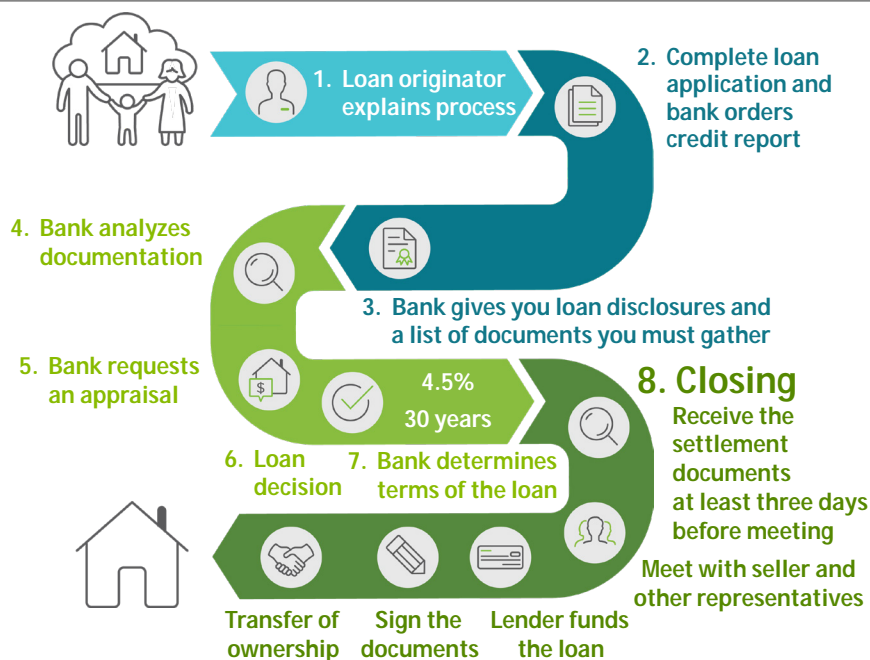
1. Loan originator explains process

2. Complete loan application and bank orders credit report

3. Bank gives you loan disclosures and a list of documents you must gather

4. Bank analyzes documentation

5. Bank requests an appraisal

$

4.5%

30 years

6. Loan decision

7. Bank determines terms of the loan

8. Closing

Receive the settlement documents at least three days before meeting

Meet with seller and other representatives

Lender funds the loan

Sign the documents

Transfer of ownership